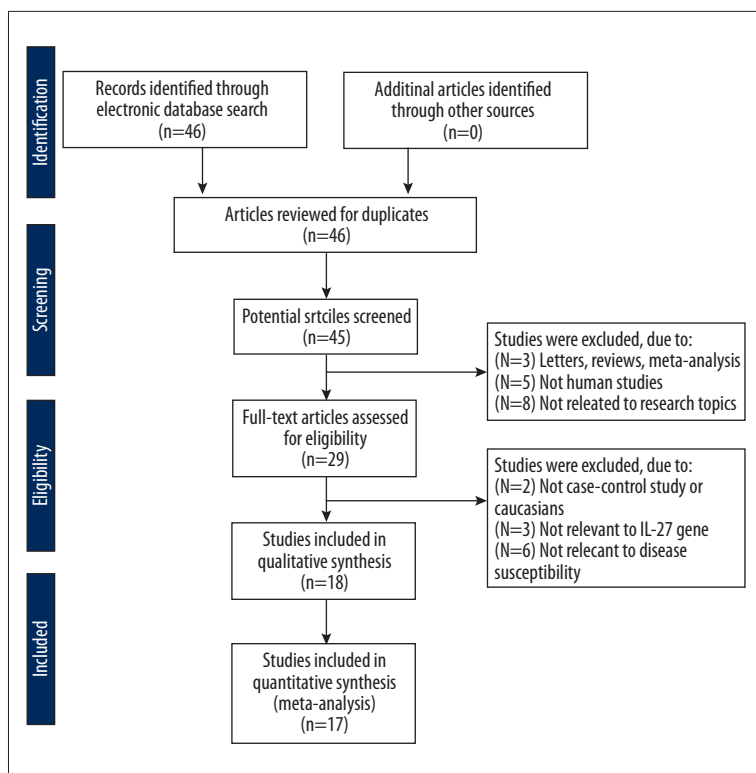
Identification

Records identified through electronic database search (n=46)

Additinal articles identified through other sources (n=0)

Articles reviewed for duplicates (n=46)

Screening

Potential srtciles screened (n=45)

Studies were excluded, due to:
(N=3) Letters, reviews, meta-analysis
(N=5) Not human studies
(N=8) Not releated to research topics

Eligibility

Full-text articles assessed for eligibility (n=29)

Studies were excluded, due to:
(N=2) Not case-control study or caucasians
(N=3) Not relevant to IL-27 gene
(N=6) Not relecant to disease susceptibility

Studies included in qualitative synthesis (n=18)

Included

Studies included in quantitative synthesis (meta-analysis) (n=17)